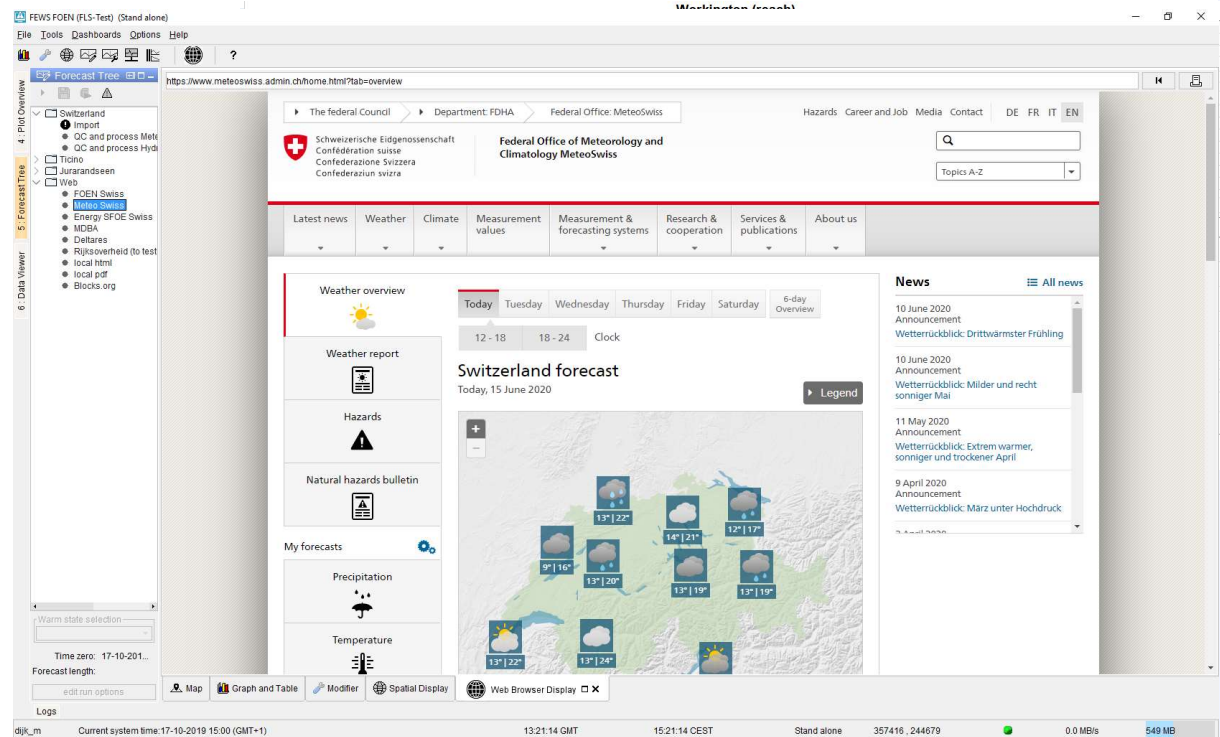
FEWS FOEN (FLS-Test) (Stand alone)

Workington (reach)

File Tools Dashboards Options Help

?

4 : Plot Overview

5 : Forecast Tree

6 : Data Viewer

Forecast Tree

Switzerland
Import
QC and process Mete
QC and process Hydr
Ticino
Juraradseen
Web
FOEN Swiss
Meteo Swiss
Energy SFOE Swiss
MDBA
Deltares
Rijksoverheid (to test
local html
local pdf
Blocks.org

Warm state selection

Time zero: 17-10-201...
Forecast length:
edit run options

Logs

https://www.meteoswiss.admin.ch/home.html?tab=overview

The federal Council | Department: FDHA | Federal Office: MeteoSwiss

Hazards Career and Job Media Contact DE FR IT EN

Schweizerische Eidgenossenschaft
Confédération suisse
Confederazione Svizzera
Confederaziun svizra

Federal Office of Meteorology and Climatology MeteoSwiss

Topics A-Z

Latest news | Weather | Climate | Measurement values | Measurement & forecasting systems | Research & cooperation | Services & publications | About us

Weather overview

Weather report

Hazards

Natural hazards bulletin

My forecasts

Precipitation

Temperature

Today Tuesday Wednesday Thursday Friday Saturday 6-day Overview

12 - 18 18 - 24 Clock

Switzerland forecast
Today, 15 June 2020

Legend

13° | 22°
14° | 21°
12° | 17°
9° | 16°
13° | 20°
13° | 19°
13° | 19°
13° | 22°
13° | 24°

News
All news

10 June 2020
Announcement
Wetterrückblick: Drittwärmster Frühling

10 June 2020
Announcement
Wetterrückblick: Milder und recht sonniger Mai

11 May 2020
Announcement
Wetterrückblick: Extrem warmer, sonniger und trockener April

9 April 2020
Announcement
Wetterrückblick: März unter Hochdruck

Map | Graph and Table | Modifier | Spatial Display | Web Browser Display

dijk_m Current system time:17-10-2019 15:00 (GMT+1) 13:21:14 GMT 15:21:14 CEST Stand alone 357416 , 244679 0.0 MB/s 549 MB